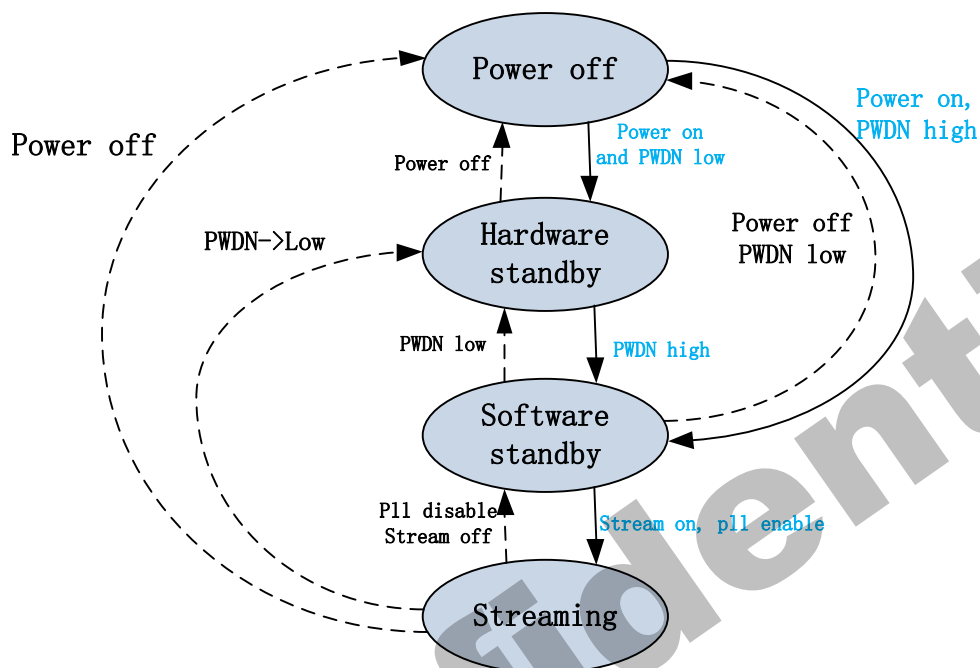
Power off

Power on, PWDN high

Power off

Power on and PWDN low

Hardware standby

PWDN->Low

Power off PWDN low

PWDN low

PWDN high

Software standby

Pll disable Stream off

Stream on, pll enable

Streaming

fident